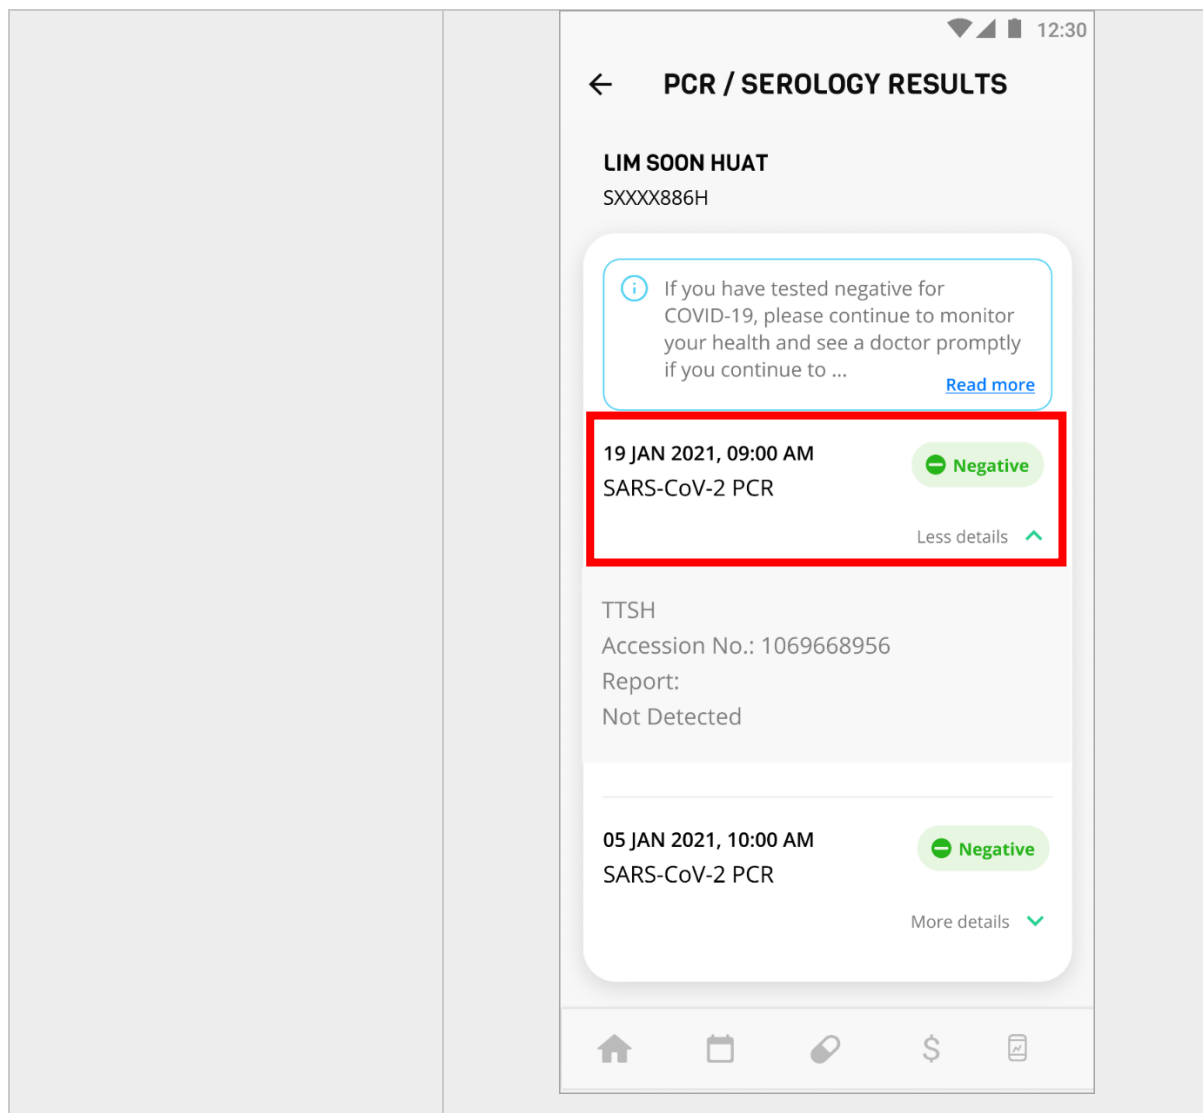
12:30

PCR / SEROLOGY RESULTS

LIM SOON HUAT
SXXXX886H

If you have tested negative for COVID-19, please continue to monitor your health and see a doctor promptly if you continue to ...

Read more

19 JAN 2021, 09:00 AM
SARS-CoV-2 PCR

Negative

Less details

TTSH
Accession No.: 1069668956
Report:
Not Detected

05 JAN 2021, 10:00 AM
SARS-CoV-2 PCR

Negative

More details

$